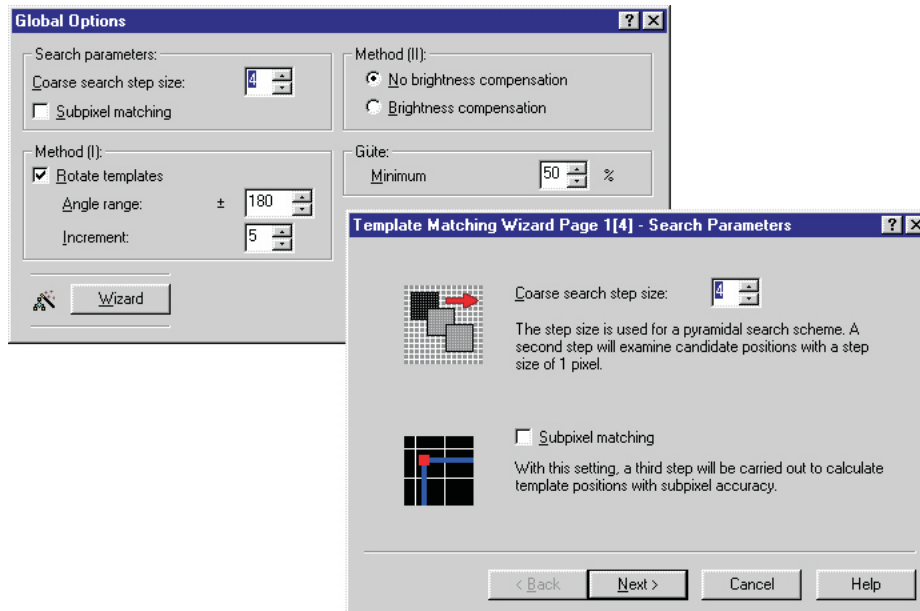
Global Options

?

Search parameters:

Coarse search step size: 4

Subpixel matching

Method (II):

No brightness compensation

Brightness compensation

Method (I):

Rotate templates

Angle range: ± 180

Increment: 5

Güte:

Minimum 50 %

Wizard

Template Matching Wizard Page 1[4] - Search Parameters

?

Coarse search step size: 4

The step size is used for a pyramidal search scheme. A second step will examine candidate positions with a step size of 1 pixel.

Subpixel matching

With this setting, a third step will be carried out to calculate template positions with subpixel accuracy.

< Back

Next >

Cancel

Help